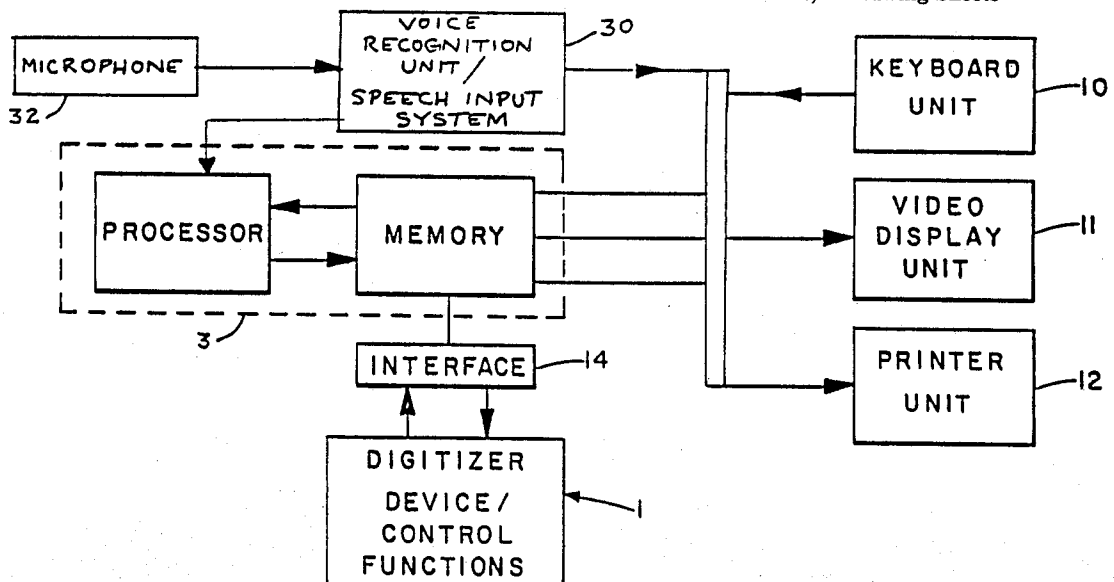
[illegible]

MICROPHONE

32

VOICE RECOGNITION UNIT / SPEECH INPUT SYSTEM

30

KEYBOARD UNIT

10

PROCESSOR

MEMORY

VIDEO DISPLAY UNIT

11

3

INTERFACE

14

PRINTER UNIT

12

DIGITIZER DEVICE/ CONTROL FUNCTIONS

1